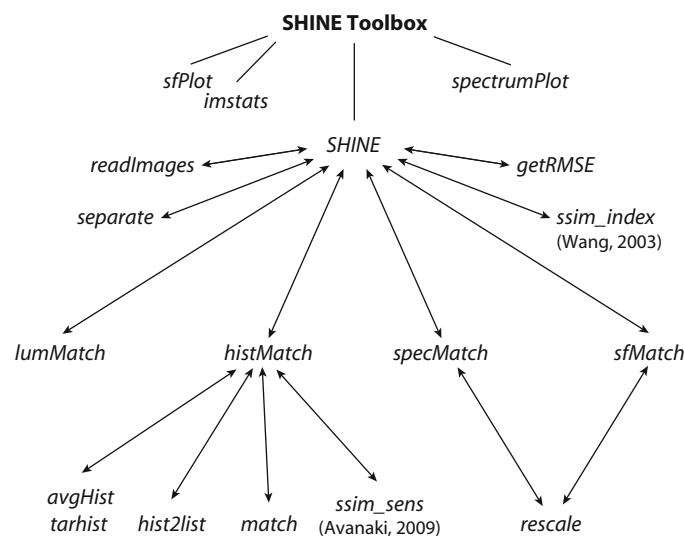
SHINE Toolbox

sfPlot
imstats
spectrumPlot

SHINE

readImages
getRMSE
separate
ssim_index
(Wang, 2003)

lumMatch
histMatch
specMatch
sfMatch

avgHist
tarhist
hist2list
match
ssim_sens
(Avanaki, 2009)
rescale